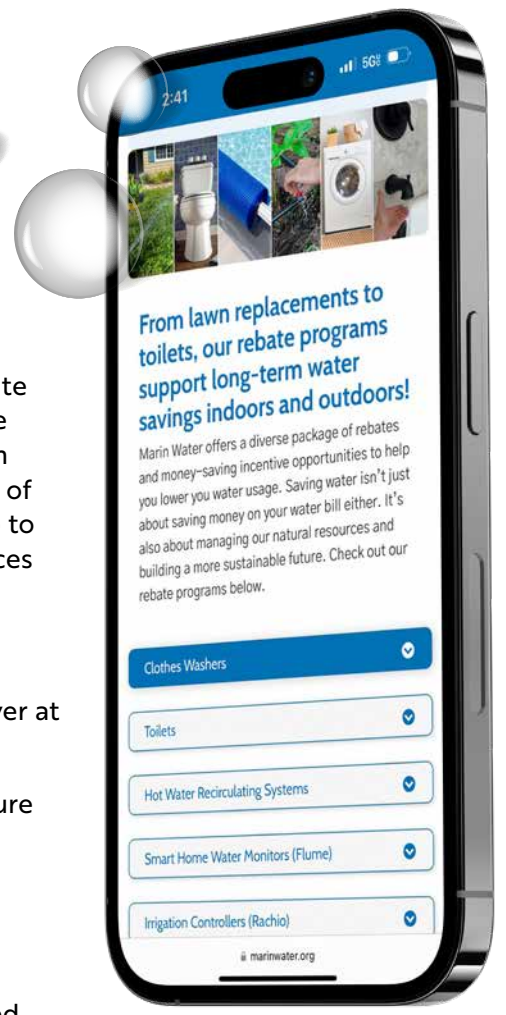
te
e
n
of
to
ces

ver at

ure

ed

2:41

5G

From lawn replacements to toilets, our rebate programs support long-term water savings indoors and outdoors!

Marin Water offers a diverse package of rebates and money-saving incentive opportunities to help you lower you water usage. Saving water isn't just about saving money on your water bill either. It's also about managing our natural resources and building a more sustainable future. Check out our rebate programs below.

Clothes Washers

Toilets

Hot Water Recirculating Systems

Smart Home Water Monitors (Flume)

Irrigation Controllers (Rachio)

marinwater.org